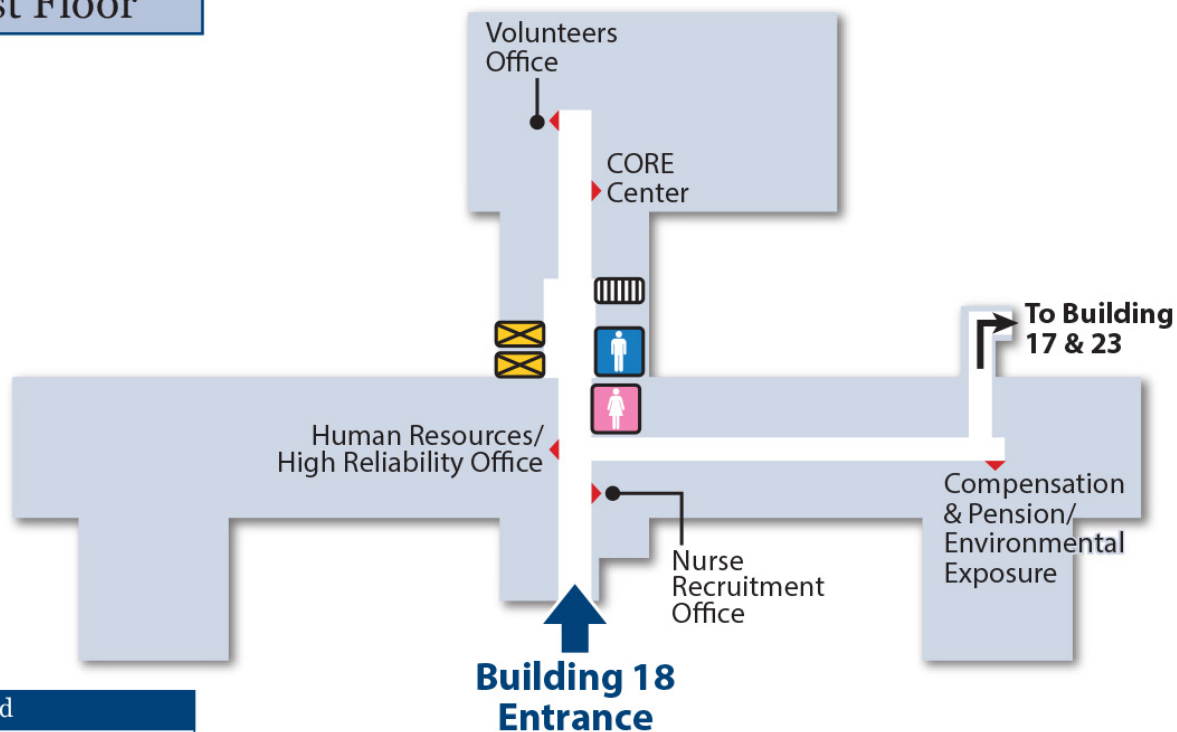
st Floor

Volunteers Office

CORE Center

To Building 17 & 23

Human Resources/ High Reliability Office

Compensation & Pension/ Environmental Exposure

Nurse Recruitment Office

Building 18 Entrance

d